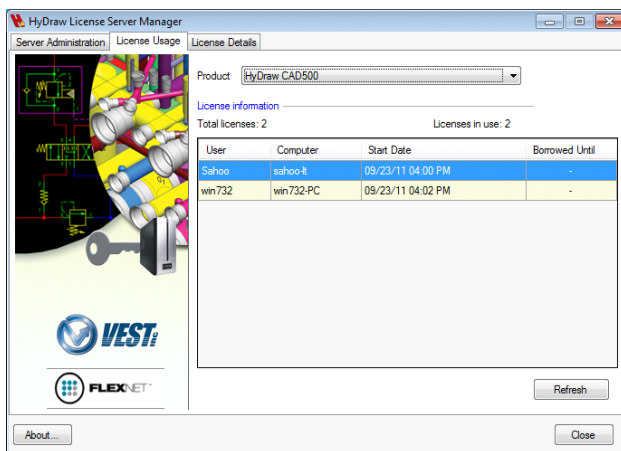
HyDraw License Server Manager

Server Administration | License Usage | License Details

Product HyDraw CAD500

License information

Total licenses: 2

Licenses in use: 2

| User | Computer | Start Date | Borrowed Until |
|---|---|---|---|
| Sahoo | sahoo-lt | 09/23/11 04:00 PM | - |
| win732 | win732-PC | 09/23/11 04:02 PM | - |

VEST

FLEXNET

Refresh

About...

Close